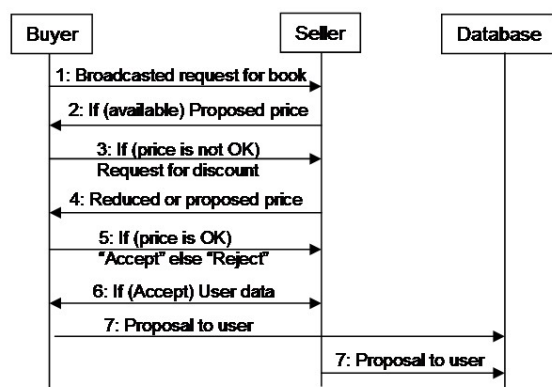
Buyer

Seller

Database

1: Broadcasted request for book

2: If (available) Proposed price

3: If (price is not OK)
Request for discount

4: Reduced or proposed price

5: If (price is OK)
"Accept" else "Reject"

6: If (Accept) User data

7: Proposal to user

7: Proposal to user